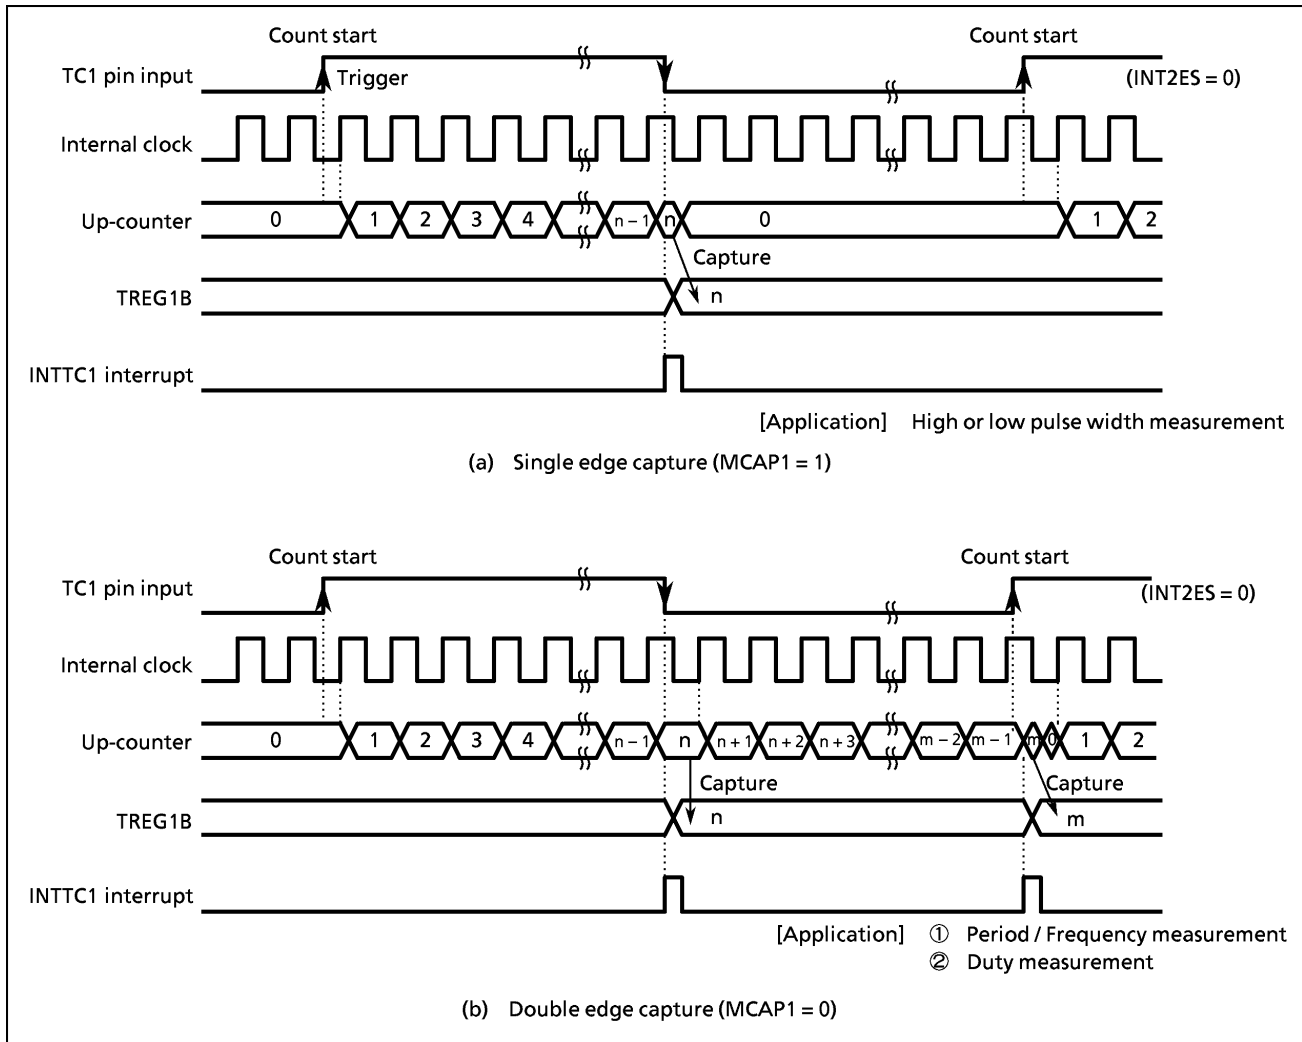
Count start

Count start

TC1 pin input

Trigger

(INT2ES = 0)

Internal clock

Up-counter

0

1

2

3

4

n − 1

n

0

1

2

Capture

TREG1B

n

INTTC1 interrupt

[Application]  High or low pulse width measurement

(a)  Single edge capture (MCAP1 = 1)

Count start

Count start

TC1 pin input

(INT2ES = 0)

Internal clock

Up-counter

0

1

2

3

4

n − 1

n

n + 1

n + 2

n + 3

m − 2

m − 1

m

0

1

2

Capture

Capture

TREG1B

n

m

INTTC1 interrupt

[Application]  ① Period / Frequency measurement
② Duty measurement

(b)  Double edge capture (MCAP1 = 0)